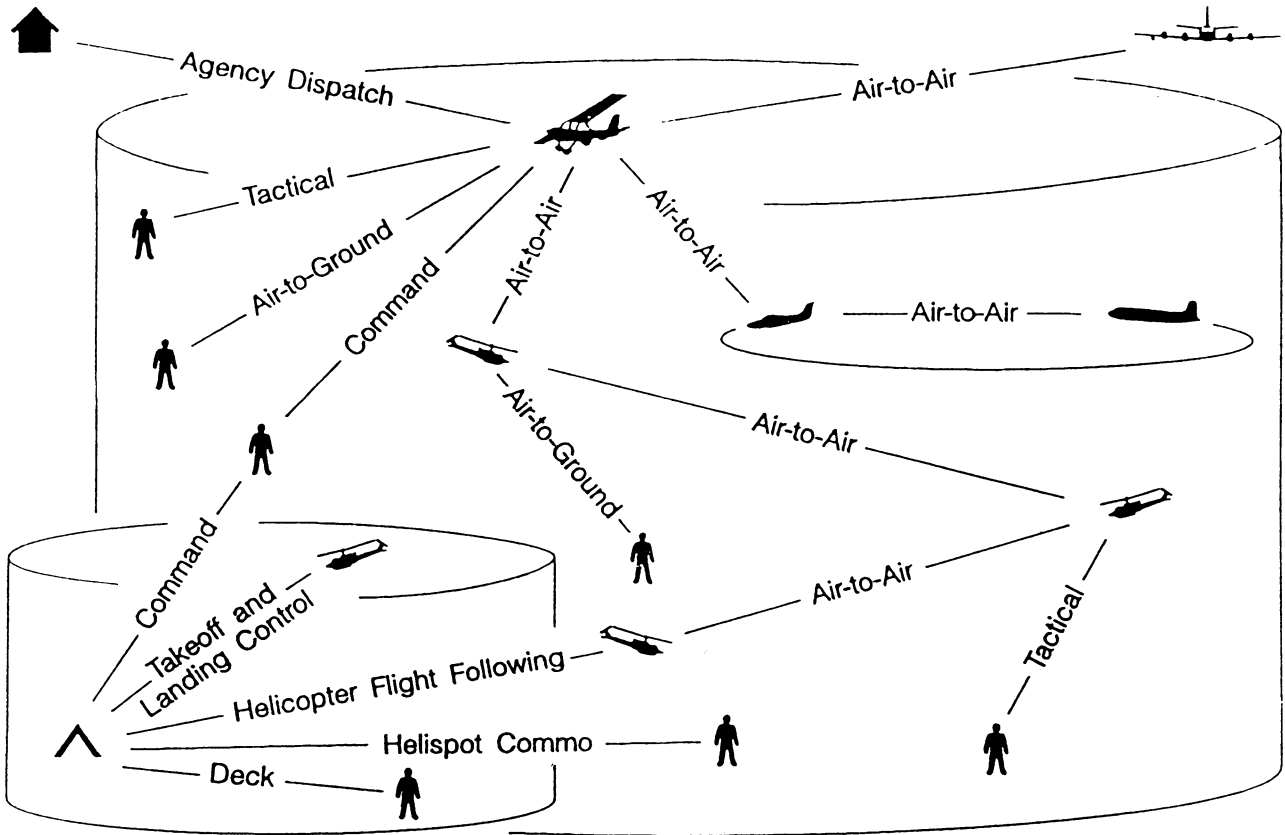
Agency Dispatch

Air-to-Air

Tactical

Air-to-Ground

Command

Air-to-Air

Air-to-Air

Air-to-Air

Air-to-Ground

Air-to-Air

Command

Takeoff and Landing Control

Air-to-Air

Helicopter Flight Following

Tactical

Helispot Commo

Deck